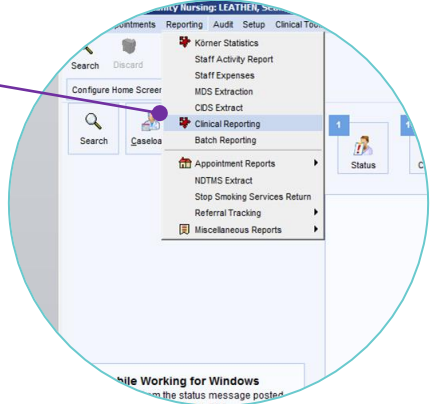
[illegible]nity Nursing: LEATHEN, Se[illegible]

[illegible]ointments Reporting Audit Setup Clinical Too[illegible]

Search Discard

Configure Home Screen

Search

Caseloa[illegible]

Körner Statistics
Staff Activity Report
Staff Expenses
MDS Extraction
CIDS Extract
Clinical Reporting
Batch Reporting
Appointment Reports
NDTMS Extract
Stop Smoking Services Return
Referral Tracking
Miscellaneous Reports

1

Status

1

C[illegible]

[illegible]bile Working for Windows
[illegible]m the status message posted